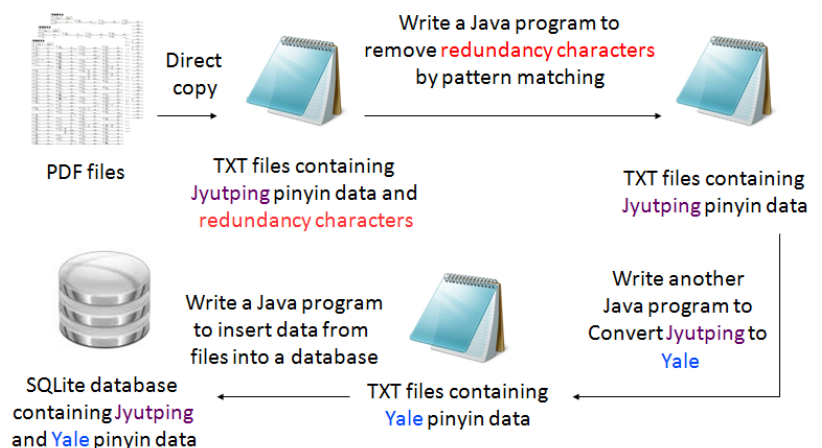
PDF files

Direct copy

TXT files containing Jyutping pinyin data and redundancy characters

Write a Java program to remove redundancy characters by pattern matching

TXT files containing Jyutping pinyin data

Write another Java program to Convert Jyutping to Yale

TXT files containing Yale pinyin data

Write a Java program to insert data from files into a database

SQLite database containing Jyutping and Yale pinyin data